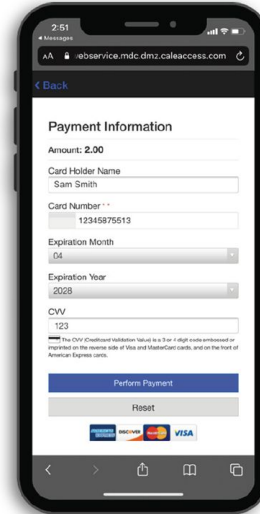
2:51
◂ Messages
AA 🔒 webservice.mdc.dm2.caleaccess.com
< Back

Payment Information

Amount: 2.00

Card Holder Name
Sam Smith

Card Number * *
12345875513

Expiration Month
04

Expiration Year
2028

CVV
123

The CVV (Creditcard Validation Value) is a 3 or 4 digit code embossed or imprinted on the reverse side of Visa and MasterCard cards, and on the front of American Express cards.

Perform Payment

Reset

AMERICAN EXPRESS DISCOVER MasterCard VISA